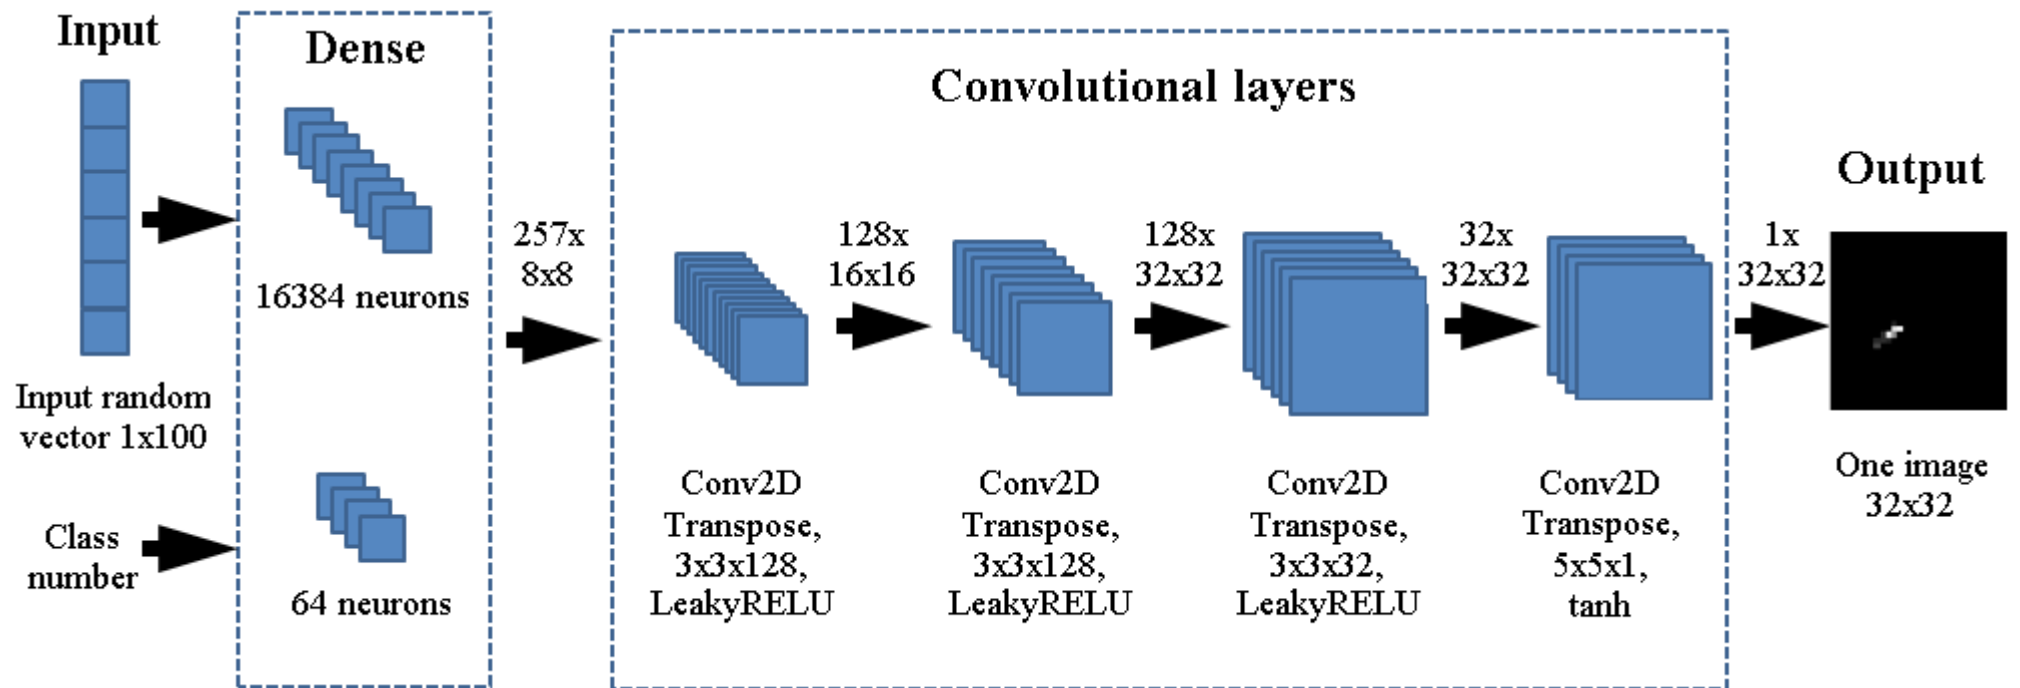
Input

Input random vector 1x100

Class number

Dense

16384 neurons

64 neurons

257x 8x8

Convolutional layers

128x 16x16

128x 32x32

32x 32x32

1x 32x32

Conv2D Transpose, 3x3x128, LeakyRELU

Conv2D Transpose, 3x3x128, LeakyRELU

Conv2D Transpose, 3x3x32, LeakyRELU

Conv2D Transpose, 5x5x1, tanh

Output

One image 32x32